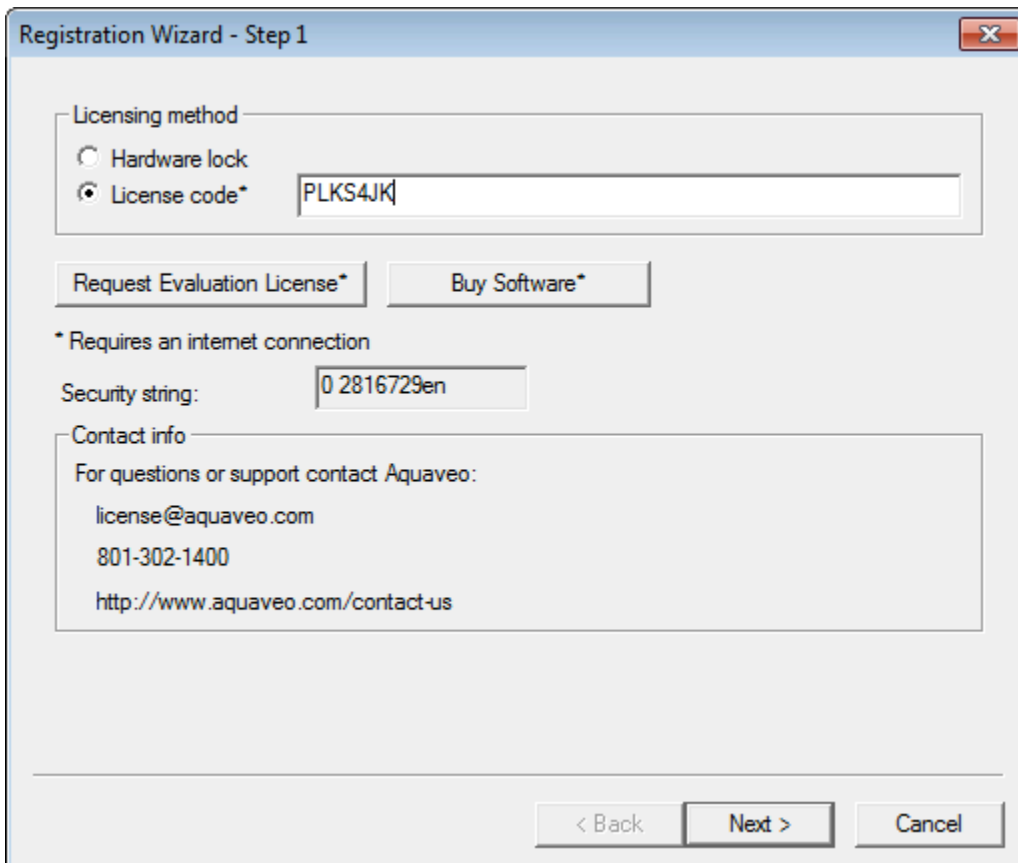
Registration Wizard - Step 1

Licensing method

Hardware lock

License code*

PLKS4JK

Request Evaluation License*

Buy Software*

* Requires an internet connection

Security string:

0 2816729en

Contact info

For questions or support contact Aquaveo:

license@aquaveo.com

801-302-1400

http://www.aquaveo.com/contact-us

< Back

Next >

Cancel